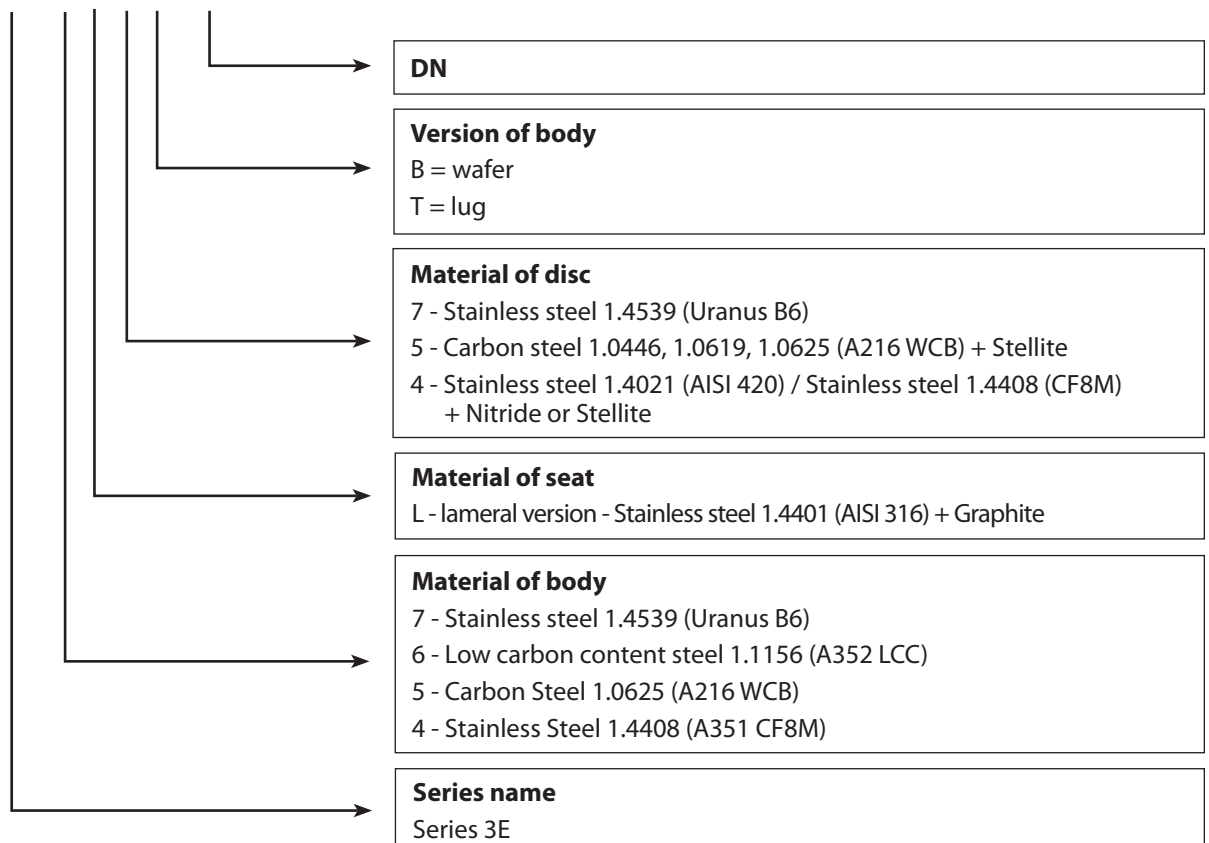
DN

Version of body
B = wafer
T = lug

Material of disc
7 - Stainless steel 1.4539 (Uranus B6)
5 - Carbon steel 1.0446, 1.0619, 1.0625 (A216 WCB) + Stellite
4 - Stainless steel 1.4021 (AISI 420) / Stainless steel 1.4408 (CF8M) + Nitride or Stellite

Material of seat
L - lameral version - Stainless steel 1.4401 (AISI 316) + Graphite

Material of body
7 - Stainless steel 1.4539 (Uranus B6)
6 - Low carbon content steel 1.1156 (A352 LCC)
5 - Carbon Steel 1.0625 (A216 WCB)
4 - Stainless Steel 1.4408 (A351 CF8M)

Series name
Series 3E